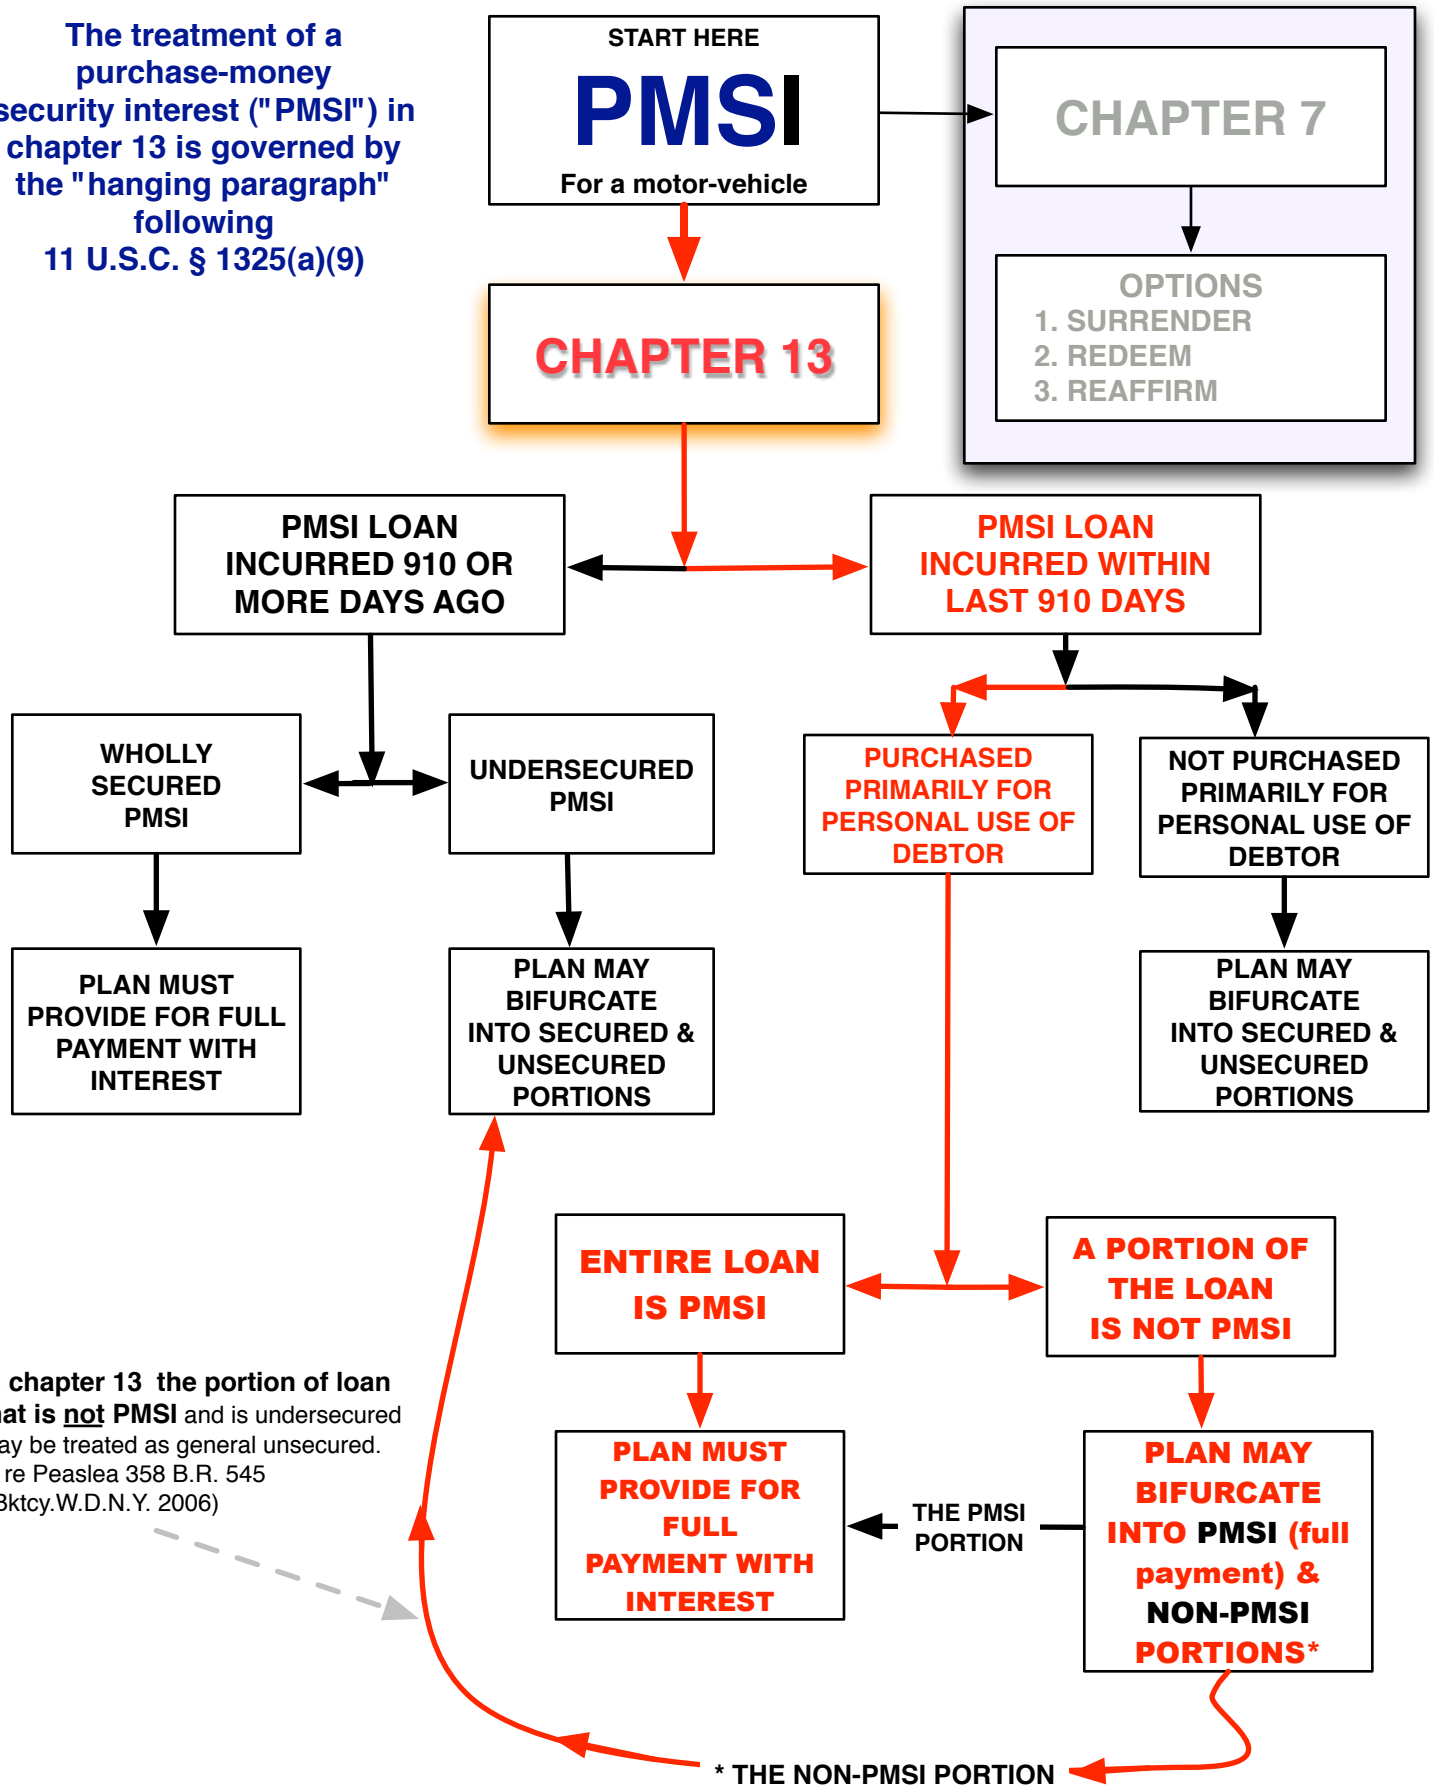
The treatment of a purchase-money security interest ("PMSI") in chapter 13 is governed by the "hanging paragraph" following 11 U.S.C. § 1325(a)(9)

START HERE
PMSI
For a motor-vehicle

CHAPTER 7

OPTIONS
1. SURRENDER
2. REDEEM
3. REAFFIRM

CHAPTER 13

PMSI LOAN INCURRED 910 OR MORE DAYS AGO

PMSI LOAN INCURRED WITHIN LAST 910 DAYS

WHOLLY SECURED PMSI

UNDERSECURED PMSI

PURCHASED PRIMARILY FOR PERSONAL USE OF DEBTOR

NOT PURCHASED PRIMARILY FOR PERSONAL USE OF DEBTOR

PLAN MUST PROVIDE FOR FULL PAYMENT WITH INTEREST

PLAN MAY BIFURCATE INTO SECURED & UNSECURED PORTIONS

PLAN MAY BIFURCATE INTO SECURED & UNSECURED PORTIONS

ENTIRE LOAN IS PMSI

A PORTION OF THE LOAN IS NOT PMSI

chapter 13 the portion of loan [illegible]at is not PMSI and is undersecured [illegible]ay be treated as general unsecured. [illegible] re Peaslea 358 B.R. 545 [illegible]Bktcy.W.D.N.Y. 2006)

PLAN MUST PROVIDE FOR FULL PAYMENT WITH INTEREST

THE PMSI PORTION

PLAN MAY BIFURCATE INTO PMSI (full payment) & NON-PMSI PORTIONS*

* THE NON-PMSI PORTION